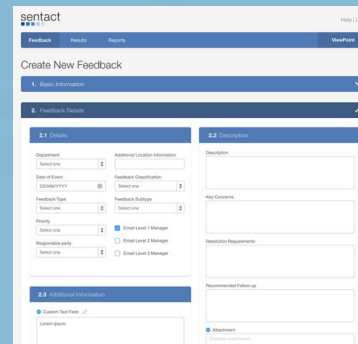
sentact

Help | L

Feedback Results Reports

ViewPoint

Create New Feedback

1. Basic Information

2. Feedback Details

2.1 Details

Department
Select one

Additional Location Information

Date of Event
DD/MM/YYYY

Feedback Classification
Select one

Feedback Type
Select one

Feedback Subtype
Select one

Priority
Select one

Email Level 1 Manager

Responsible party
Select one

Email Level 2 Manager

Email Level 3 Manager

2.2 Description

Description

Key Concerns

Resolution Requirements

Recommended Follow up

2.3 Additional Information

Custom Text Field

Lorem ipsum

Attachment
Browse attachment